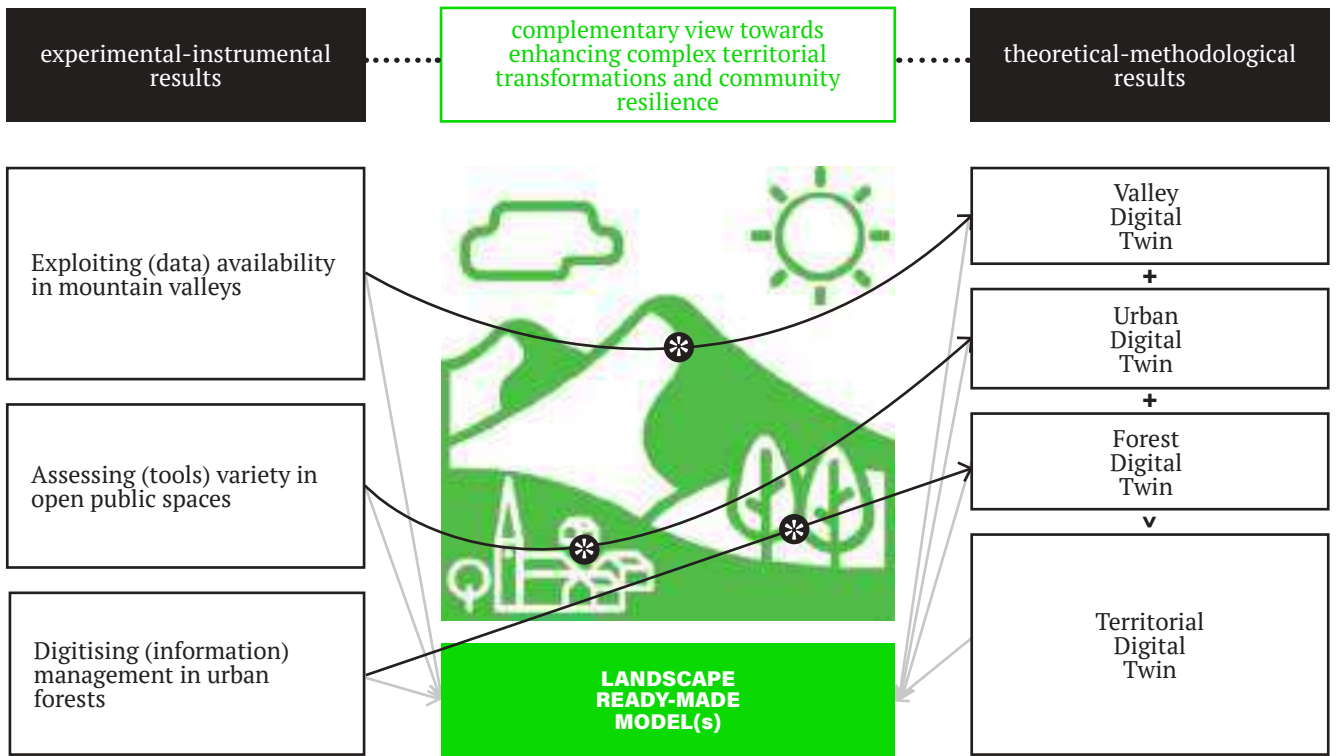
experimental-instrumental results

complementary view towards enhancing complex territorial transformations and community resilience

theoretical-methodological results

Exploiting (data) availability in mountain valleys

Assessing (tools) variety in open public spaces

Digitising (information) management in urban forests

LANDSCAPE READY-MADE MODEL(s)

Valley Digital Twin

+

Urban Digital Twin

+

Forest Digital Twin

v

Territorial Digital Twin